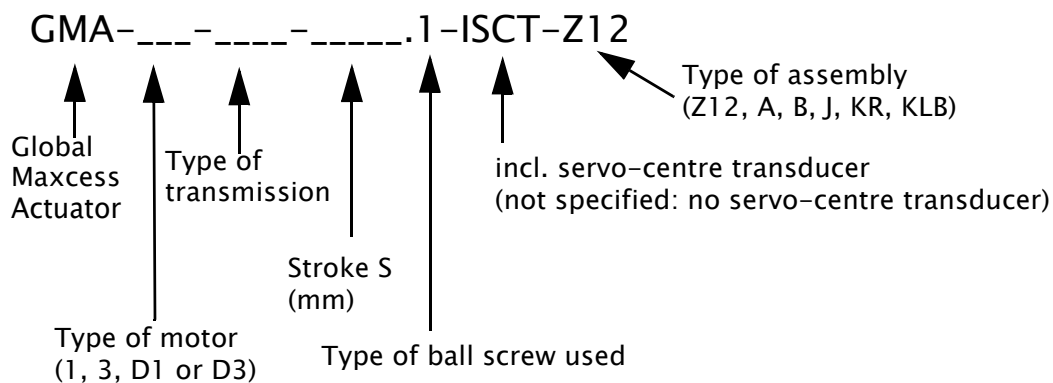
GMA-___-____-_____.1-ISCT-Z12

Type of assembly
(Z12, A, B, J, KR, KLB)

Global
Maxcess
Actuator

Type of
transmission

incl. servo-centre transducer
(not specified: no servo-centre transducer)

Stroke S
(mm)

Type of motor
(1, 3, D1 or D3)

Type of ball screw used